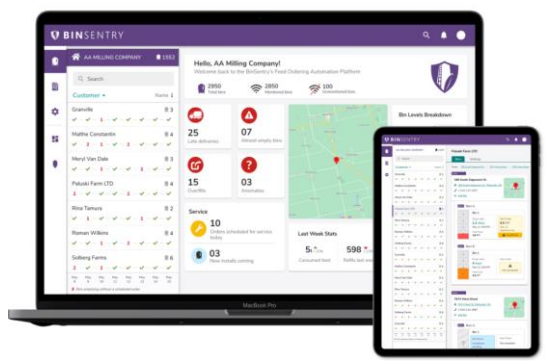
BINSENTRY

AA MILLING COMPANY 1552

Search

Customer Ranks

Granville 8 3

Maithe Constantin 8 3

Meryl Van Dale 8 3

Paluski Farm LTD 8 3

Rina Tamura 8 3

Roman Wilkins 8 4

Solberg Farms 8 3

Hello, AA Milling Company!

Welcome back to the BinSentry's Feed Ordering Automation Platform

2950 Total bins

2850 Monitored bins

100 Unmonitored bins

25 Late deliveries

07 Almost empty bins

15 Overfills

03 Anomalies

Service

10 Orders scheduled for service today

03 New installs coming

Last Week Stats

598

Consumed feed

Refills last week

Bin Levels Breakdown

MacBook Pro